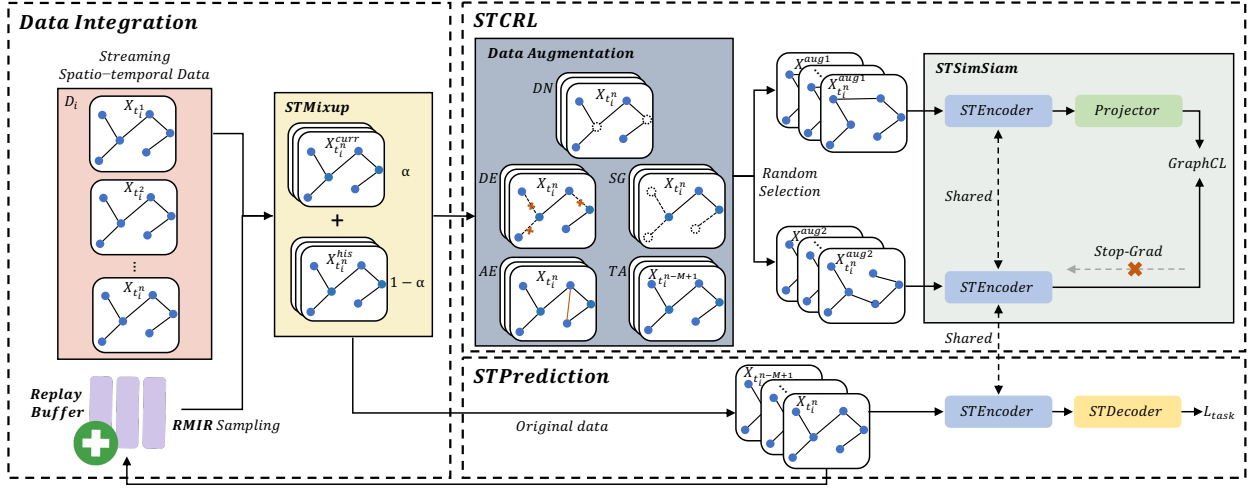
Data Integration

Streaming Spatio−temporal Data

$D_i$

$X_{t_1}$

$X_{t_2}$

⋮

$X_{t_n}$

STMixup

$X_{t_i^n}^{curr}$

α

+

$X_{t_i^n}^{his}$

1 − α

Replay Buffer

RMIR Sampling

STCRL

Data Augmentation

DN

$X_{t_i^n}$

DE

$X_{t_i^n}$

SG

$X_{t_i^n}$

AE

$X_{t_i^n}$

TA

$X_{t_i^{n-M+1}}$

Random Selection

$X_{t_i^n}^{aug1}$

$X_{t_i^n}^{aug1}$

$X_{t_i^n}^{aug2}$

$X_{t_i^n}^{aug2}$

STSimSiam

STEncoder

Projector

GraphCL

Shared

Stop-Grad

STEncoder

Shared

STPrediction

$X_{t_i^{n-M+1}}$

$X_{t_i^n}$

Original data

STEncoder

STDecoder

$L_{task}$